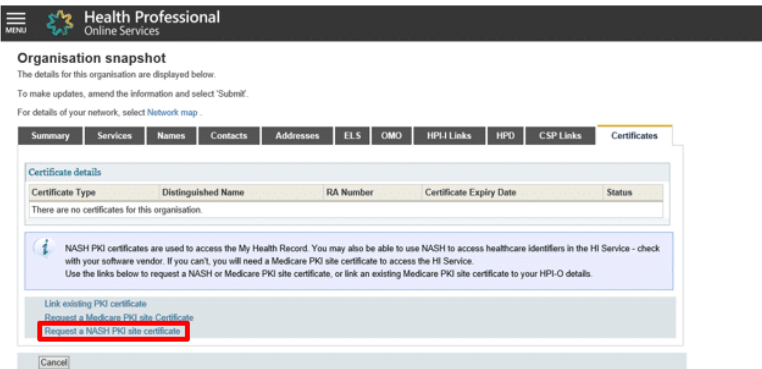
MENU

Health Professional
Online Services

Organisation snapshot

The details for this organisation are displayed below.

To make updates, amend the information and select 'Submit'.

For details of your network, select Network map .

Summary | Services | Names | Contacts | Addresses | ELS | OMO | HPI-I Links | HPD | CSP Links | Certificates

Certificate details

| Certificate Type | Distinguished Name | RA Number | Certificate Expiry Date | Status |
|---|---|---|---|---|
| There are no certificates for this organisation. | | | | |

NASH PKI certificates are used to access the My Health Record. You may also be able to use NASH to access healthcare identifiers in the HI Service - check with your software vendor. If you can't, you will need a Medicare PKI site certificate to access the HI Service.
Use the links below to request a NASH or Medicare PKI site certificate, or link an existing Medicare PKI site certificate to your HPI-O details.

Link existing PKI certificate
Request a Medicare PKI site Certificate
Request a NASH PKI site certificate

Cancel